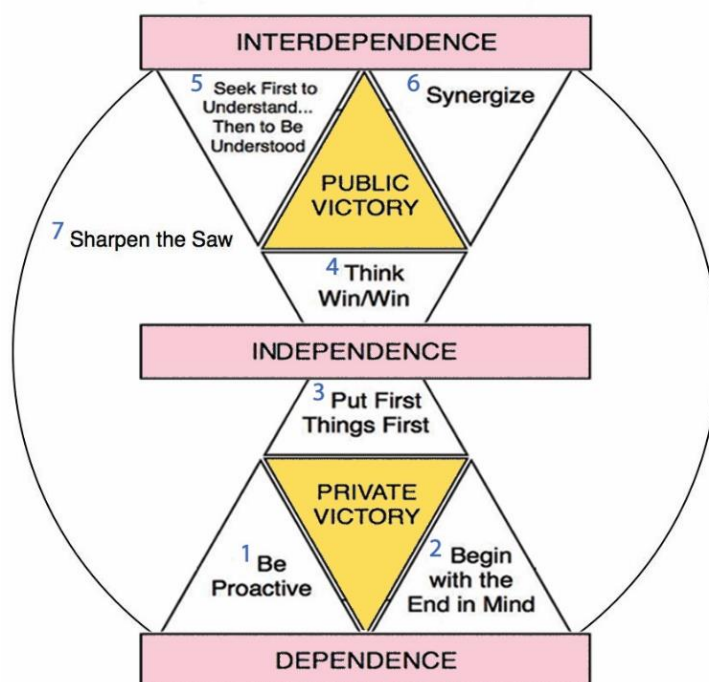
INTERDEPENDENCE

5 Seek First to Understand... Then to Be Understood

6 Synergize

PUBLIC VICTORY

7 Sharpen the Saw

4 Think Win/Win

INDEPENDENCE

3 Put First Things First

PRIVATE VICTORY

1 Be Proactive

2 Begin with the End in Mind

DEPENDENCE